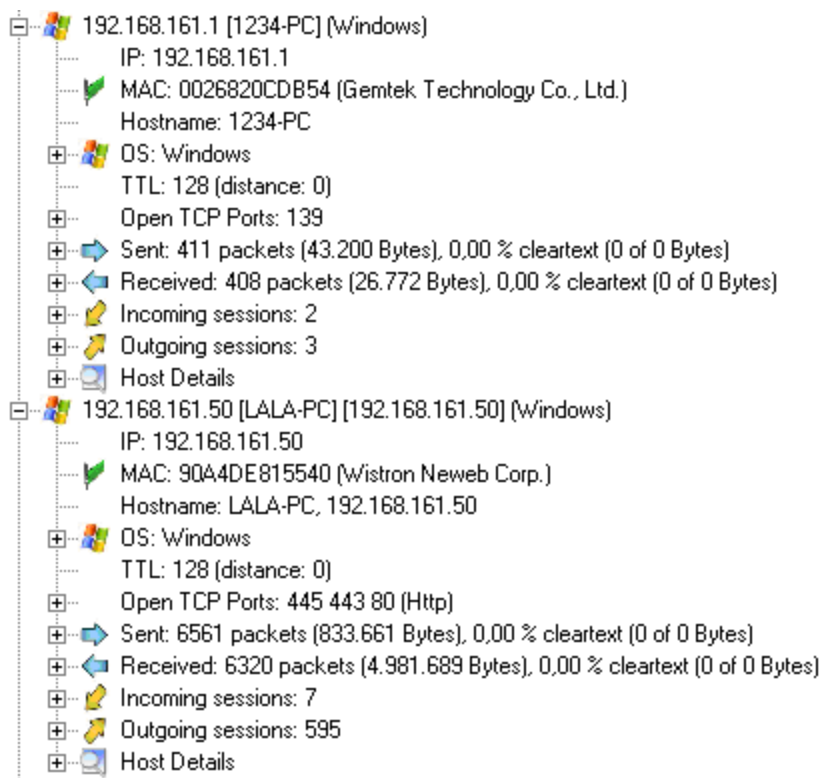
192.168.161.1 [1234-PC] (Windows)
IP: 192.168.161.1
MAC: 0026820CDB54 (Gemtek Technology Co., Ltd.)
Hostname: 1234-PC
OS: Windows
TTL: 128 (distance: 0)
Open TCP Ports: 139
Sent: 411 packets (43.200 Bytes), 0,00 % cleartext (0 of 0 Bytes)
Received: 408 packets (26.772 Bytes), 0,00 % cleartext (0 of 0 Bytes)
Incoming sessions: 2
Outgoing sessions: 3
Host Details
192.168.161.50 [LALA-PC] [192.168.161.50] (Windows)
IP: 192.168.161.50
MAC: 90A4DE815540 (Wistron Neweb Corp.)
Hostname: LALA-PC, 192.168.161.50
OS: Windows
TTL: 128 (distance: 0)
Open TCP Ports: 445 443 80 (Http)
Sent: 6561 packets (833.661 Bytes), 0,00 % cleartext (0 of 0 Bytes)
Received: 6320 packets (4.981.689 Bytes), 0,00 % cleartext (0 of 0 Bytes)
Incoming sessions: 7
Outgoing sessions: 595
Host Details